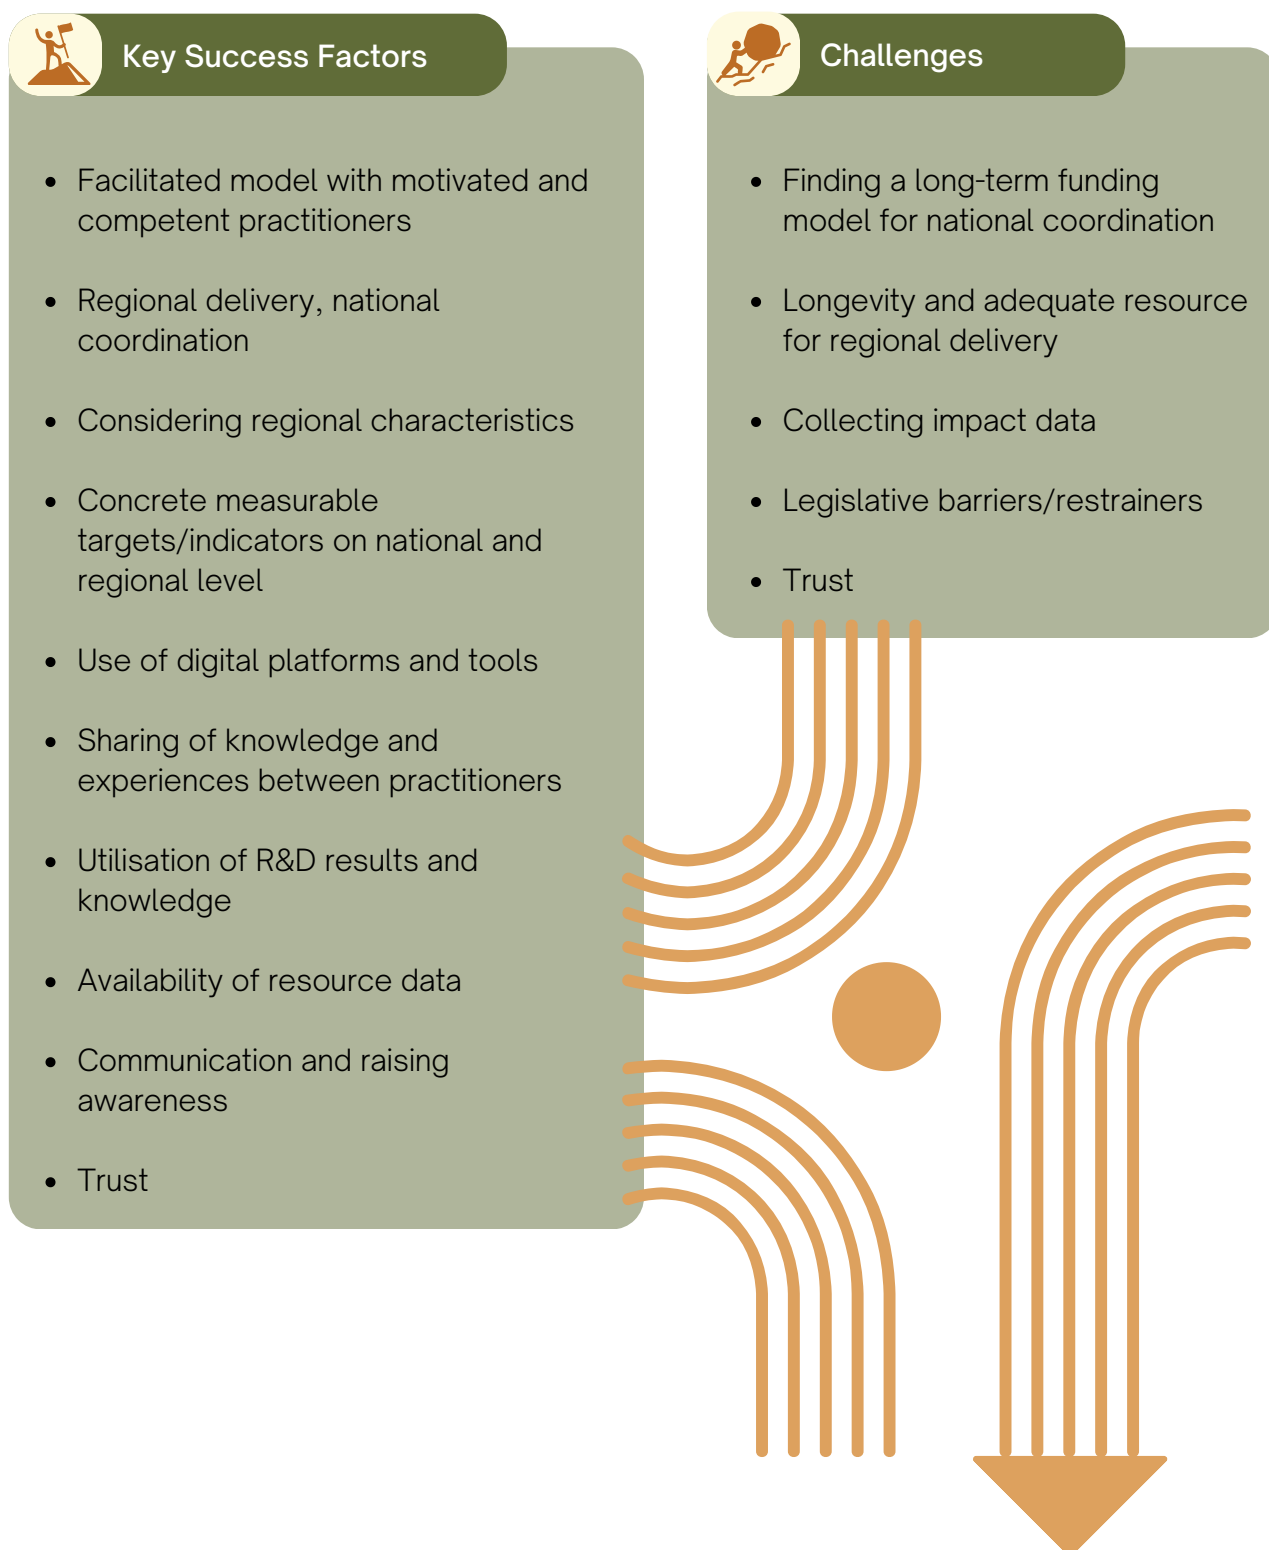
Key Success Factors

- Facilitated model with motivated and competent practitioners
- Regional delivery, national coordination
- Considering regional characteristics
- Concrete measurable targets/indicators on national and regional level
- Use of digital platforms and tools
- Sharing of knowledge and experiences between practitioners
- Utilisation of R&D results and knowledge
- Availability of resource data
- Communication and raising awareness
- Trust

Challenges

- Finding a long-term funding model for national coordination
- Longevity and adequate resource for regional delivery
- Collecting impact data
- Legislative barriers/restrainers
- Trust